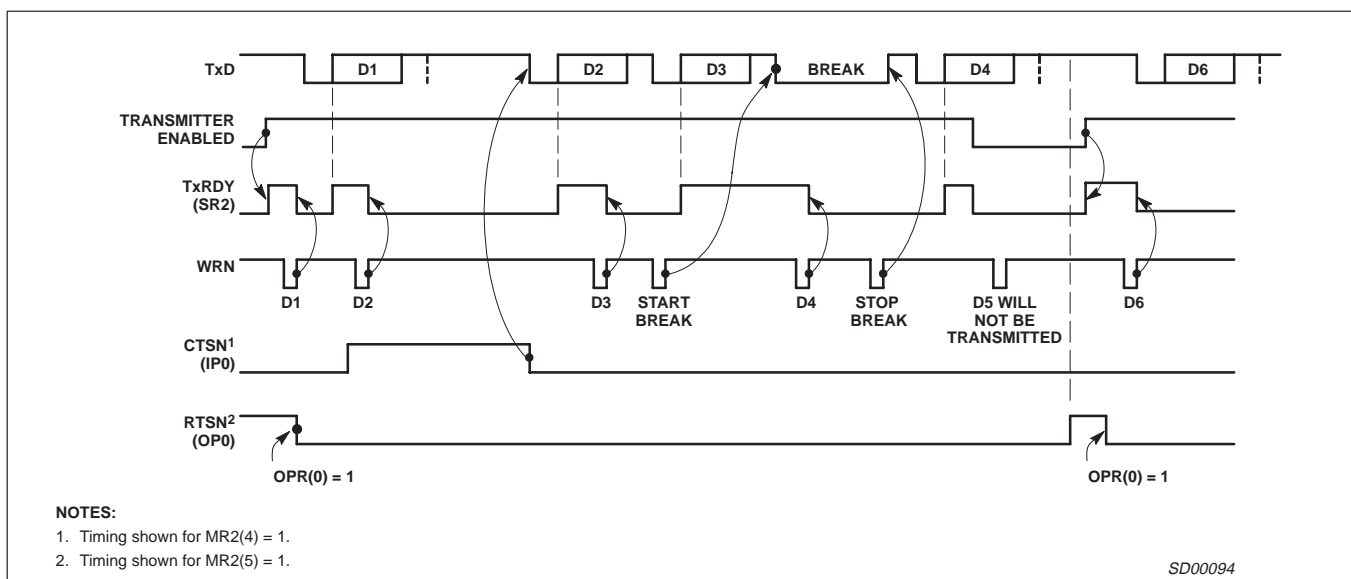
TxD
D1
D2
D3
BREAK
D4
D6

TRANSMITTER ENABLED

TxRDY (SR2)

WRN
D1
D2
D3
START BREAK
D4
STOP BREAK
D5 WILL NOT BE TRANSMITTED
D6

CTSN$^1$ (IP0)

RTSN$^2$ (OP0)

OPR(0) = 1
OPR(0) = 1

NOTES:
1. Timing shown for MR2(4) = 1.
2. Timing shown for MR2(5) = 1.

SD00094